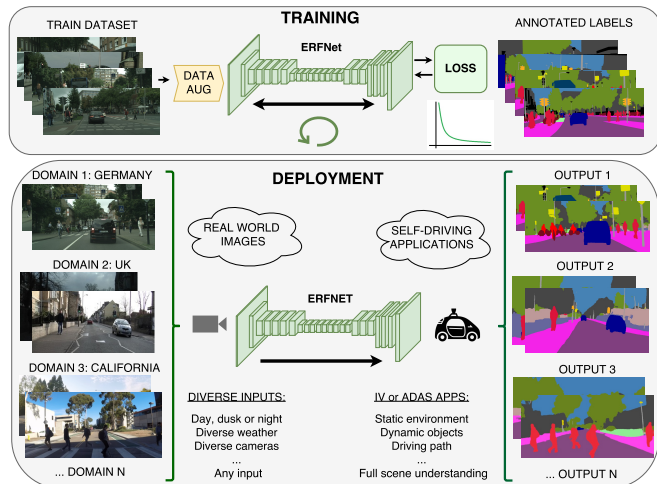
TRAINING

TRAIN DATASET

DATA AUG

ERFNet

LOSS

ANNOTATED LABELS

DEPLOYMENT

DOMAIN 1: GERMANY

DOMAIN 2: UK

DOMAIN 3: CALIFORNIA

... DOMAIN N

REAL WORLD IMAGES

SELF-DRIVING APPLICATIONS

ERFNET

DIVERSE INPUTS:

Day, dusk or night
Diverse weather
Diverse cameras
...
Any input

IV or ADAS APPS:

Static environment
Dynamic objects
Driving path
...
Full scene understanding

OUTPUT 1

OUTPUT 2

OUTPUT 3

... OUTPUT N